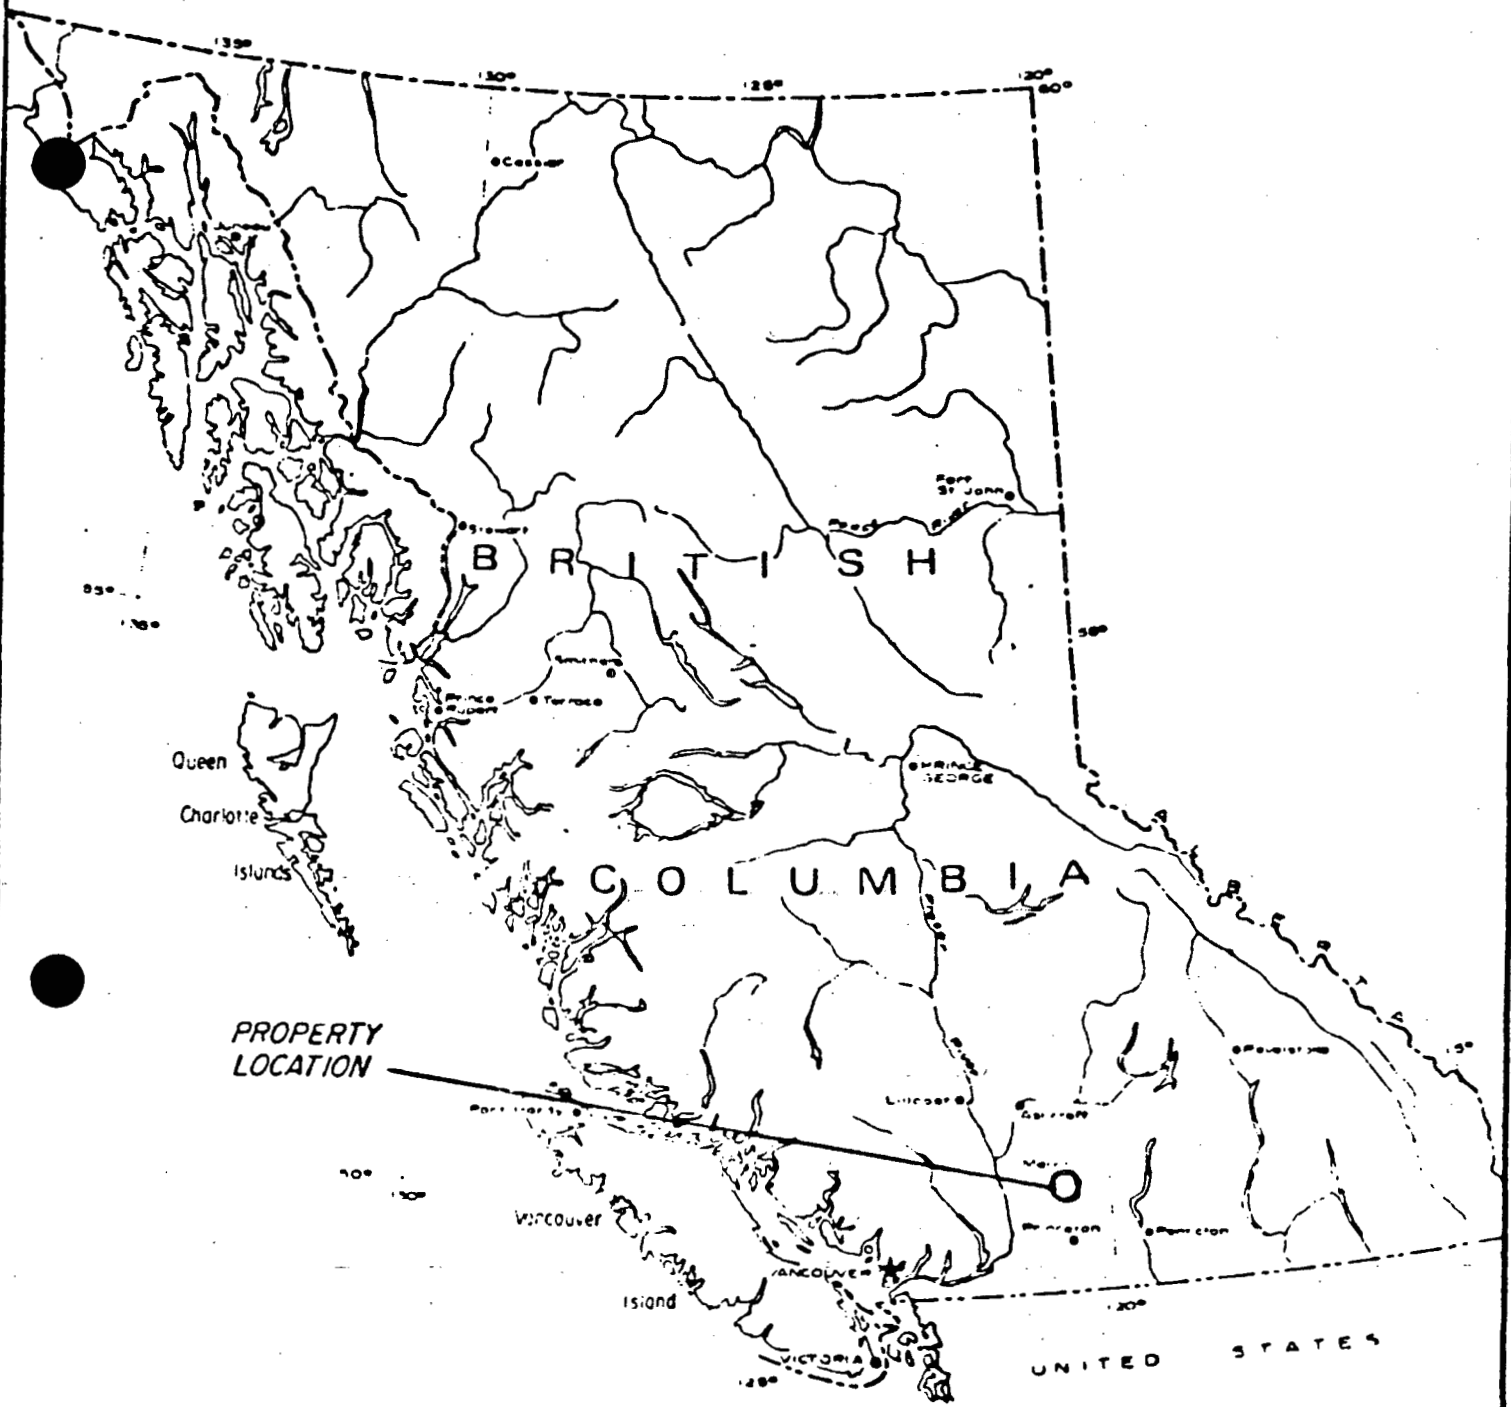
135°

130°

125°

120°
60°

Cassiar

Fort St John

Peace

Stewart

B R I T I S H

55°

130°

55°

Smithers

Prince Rupert

Terrace

Queen

Charlotte

Islands

PRINCE GEORGE

C O L U M B I A

A L B E R T A

PROPERTY LOCATION

Revelstoke

115°

Port Hardy

Lillooet

Kamloops

50°

130°

Merritt

Vancouver

Princeton

Penticton

VANCOUVER

Island

120°

VICTORIA

125°

U N I T E D  S T A T E S